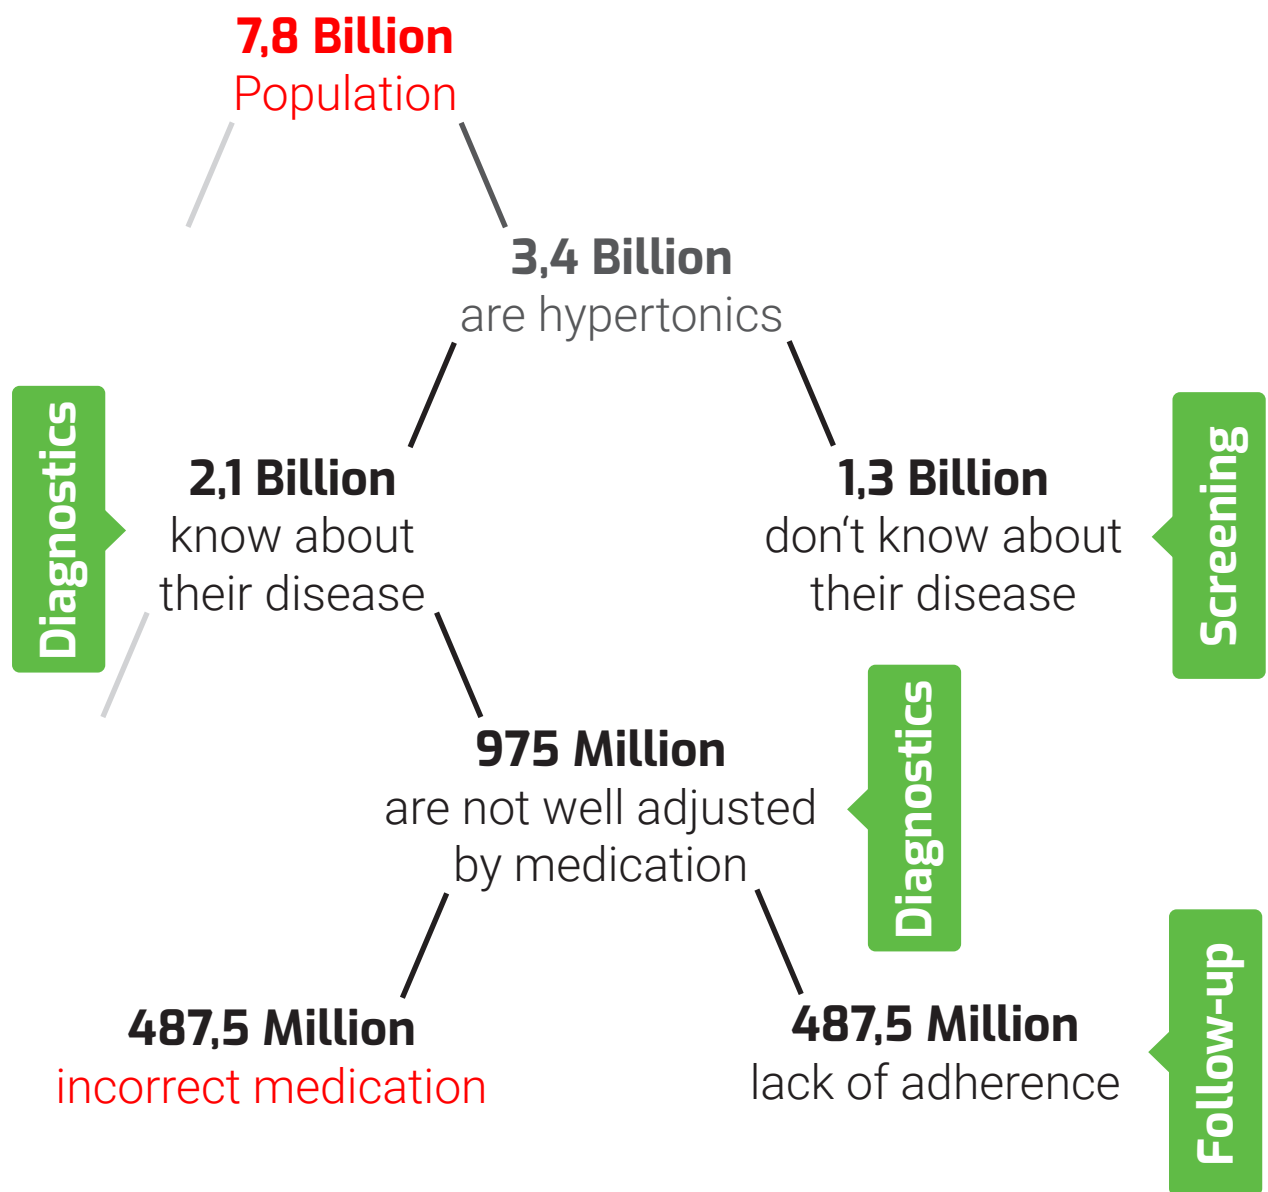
7,8 Billion
Population

3,4 Billion
are hypertonics

Diagnostics

2,1 Billion
know about their disease

1,3 Billion
don‘t know about their disease

Screening

975 Million
are not well adjusted by medication

Diagnostics

487,5 Million
incorrect medication

487,5 Million
lack of adherence

Follow-up